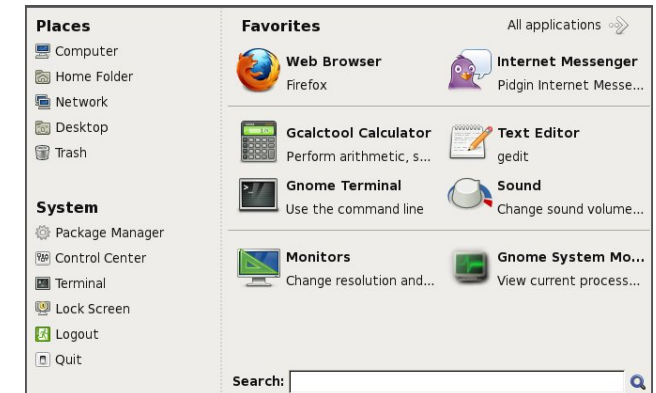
Places
Computer
Home Folder
Network
Desktop
Trash

System
Package Manager
Control Center
Terminal
Lock Screen
Logout
Quit

Favorites
All applications

Web Browser
Firefox

Internet Messenger
Pidgin Internet Messe...

Gcalctool Calculator
Perform arithmetic, s...

Text Editor
gedit

Gnome Terminal
Use the command line

Sound
Change sound volume...

Monitors
Change resolution and...

Gnome System Mo...
View current process...

Search: